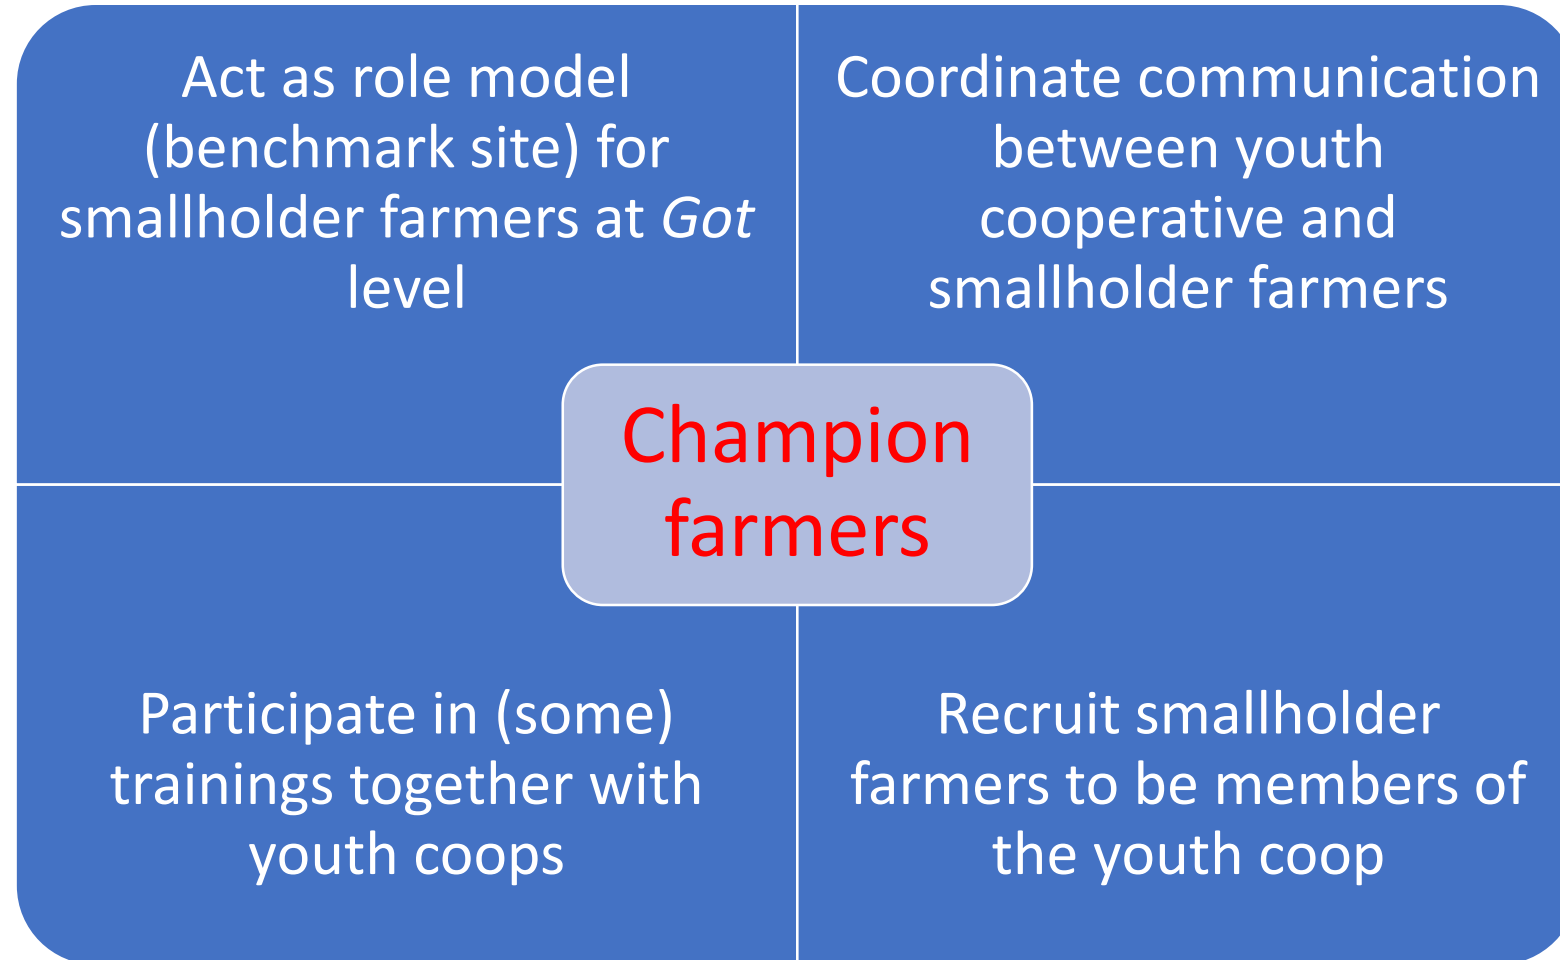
Act as role model (benchmark site) for smallholder farmers at *Got* level

Coordinate communication between youth cooperative and smallholder farmers

Champion farmers

Participate in (some) trainings together with youth coops

Recruit smallholder farmers to be members of the youth coop